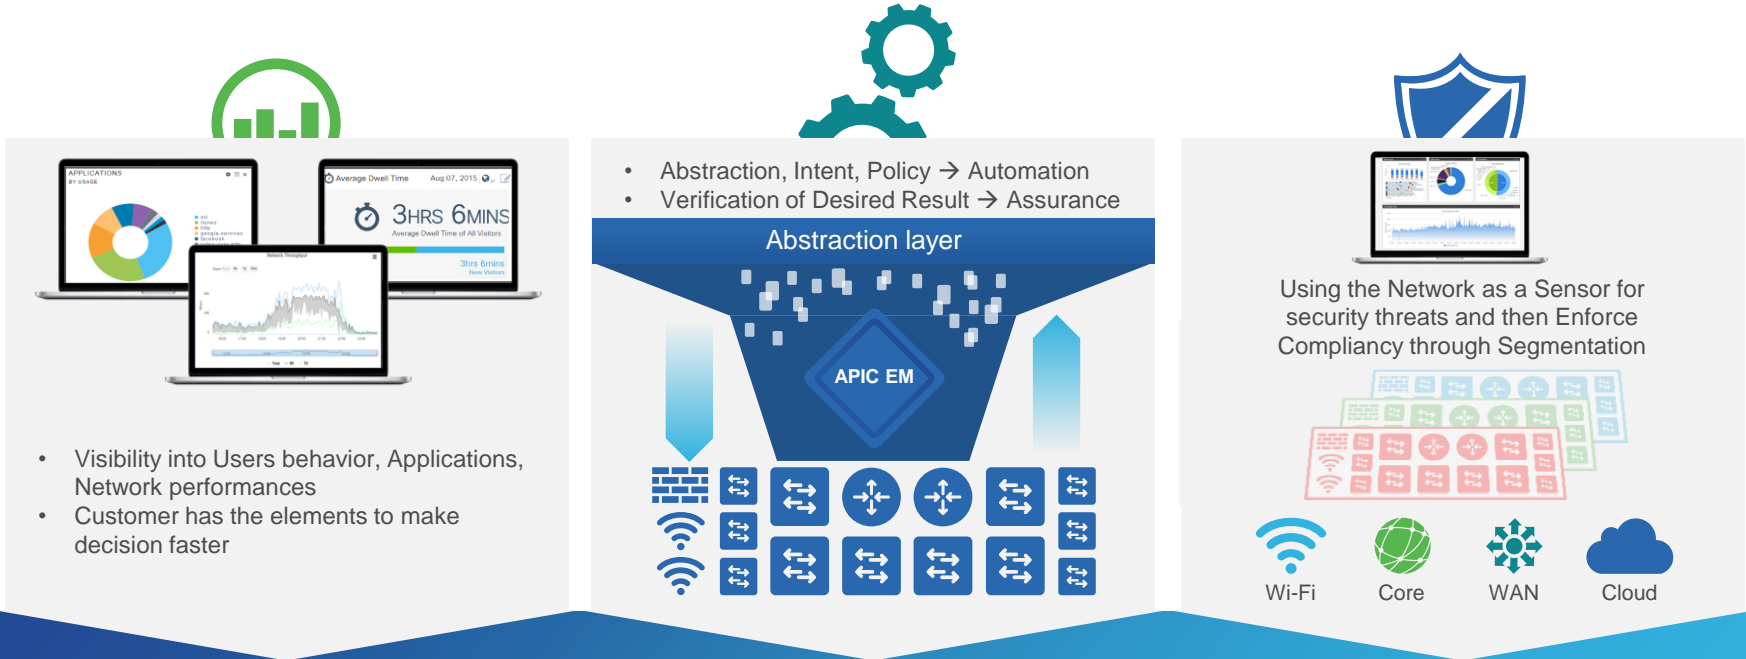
APPLICATIONS
BY USAGE

Average Dwell Time Aug 07, 2015

3HRS 6MINS
Average Dwell Time of All Visitors
3hrs 6mins
New Visitors

Network Throughput

• Visibility into Users behavior, Applications, Network performances
• Customer has the elements to make decision faster

• Abstraction, Intent, Policy → Automation
• Verification of Desired Result → Assurance

Abstraction layer

APIC EM

Using the Network as a Sensor for security threats and then Enforce Compliancy through Segmentation

Wi-Fi
Core
WAN
Cloud